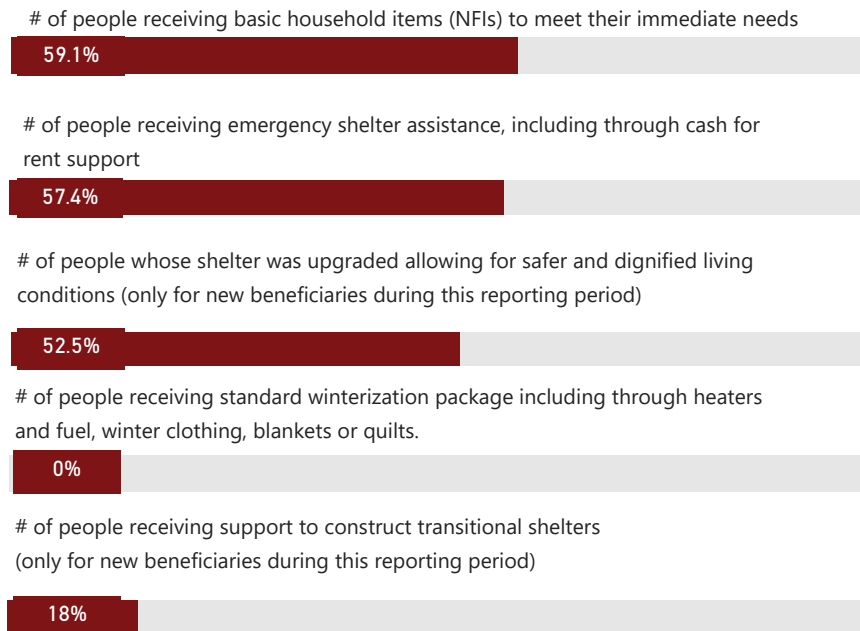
# of people receiving basic household items (NFIs) to meet their immediate needs

59.1%

# of people receiving emergency shelter assistance, including through cash for rent support

57.4%

# of people whose shelter was upgraded allowing for safer and dignified living conditions (only for new beneficiaries during this reporting period)

52.5%

# of people receiving standard winterization package including through heaters and fuel, winter clothing, blankets or quilts.

0%

# of people receiving support to construct transitional shelters (only for new beneficiaries during this reporting period)

18%